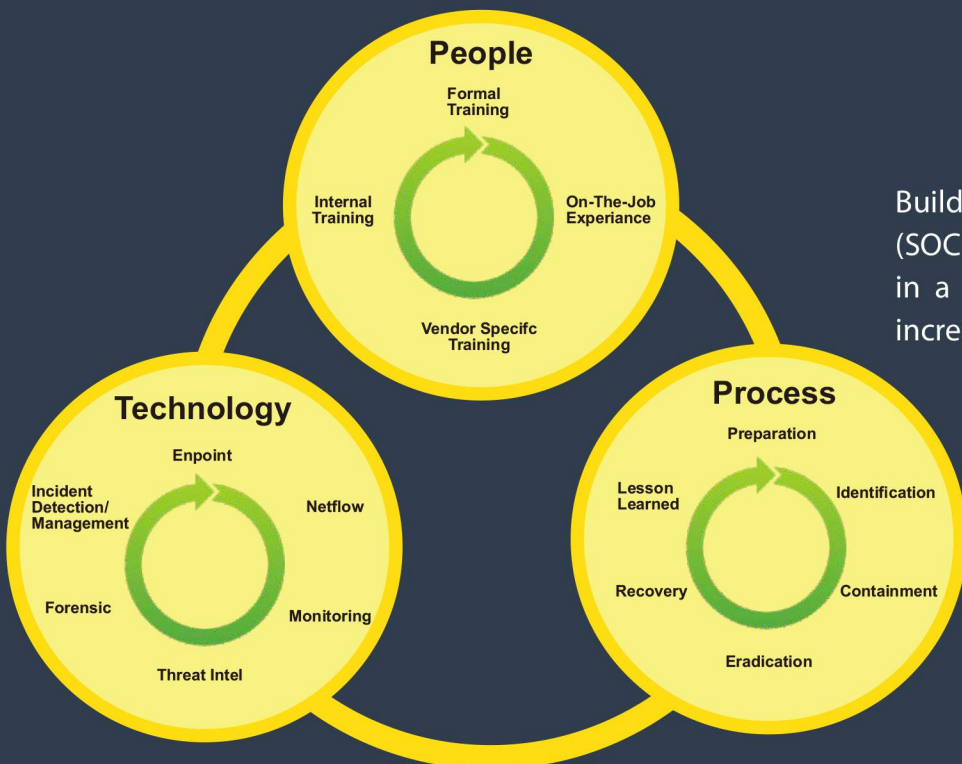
People

Formal Training

On-The-Job Experiance

Vendor Specifc Training

Internal Training

Technology

Enpoint

Netflow

Monitoring

Threat Intel

Forensic

Incident Detection/ Management

Process

Preparation

Identification

Containment

Eradication

Recovery

Lesson Learned

Build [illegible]
(SOC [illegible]
in a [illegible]
incre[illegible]